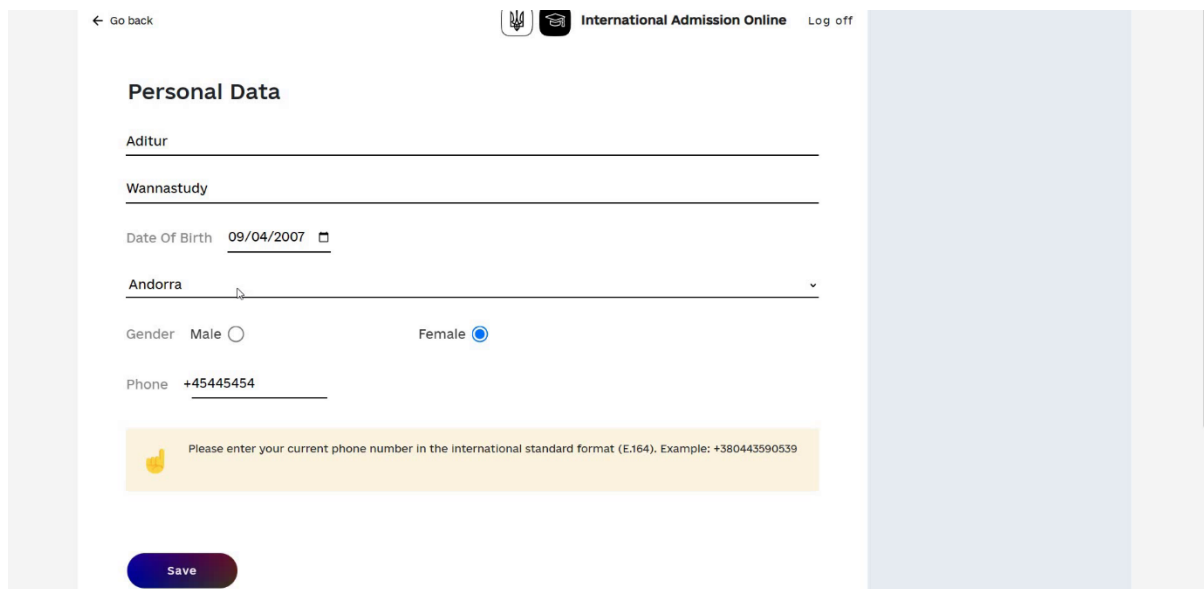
← Go back

International Admission Online Log off

Personal Data

Aditur

Wannastudy

Date Of Birth 09/04/2007

Andorra

Gender Male Female

Phone +45445454

Please enter your current phone number in the international standard format (E.164). Example: +380443590539

Save